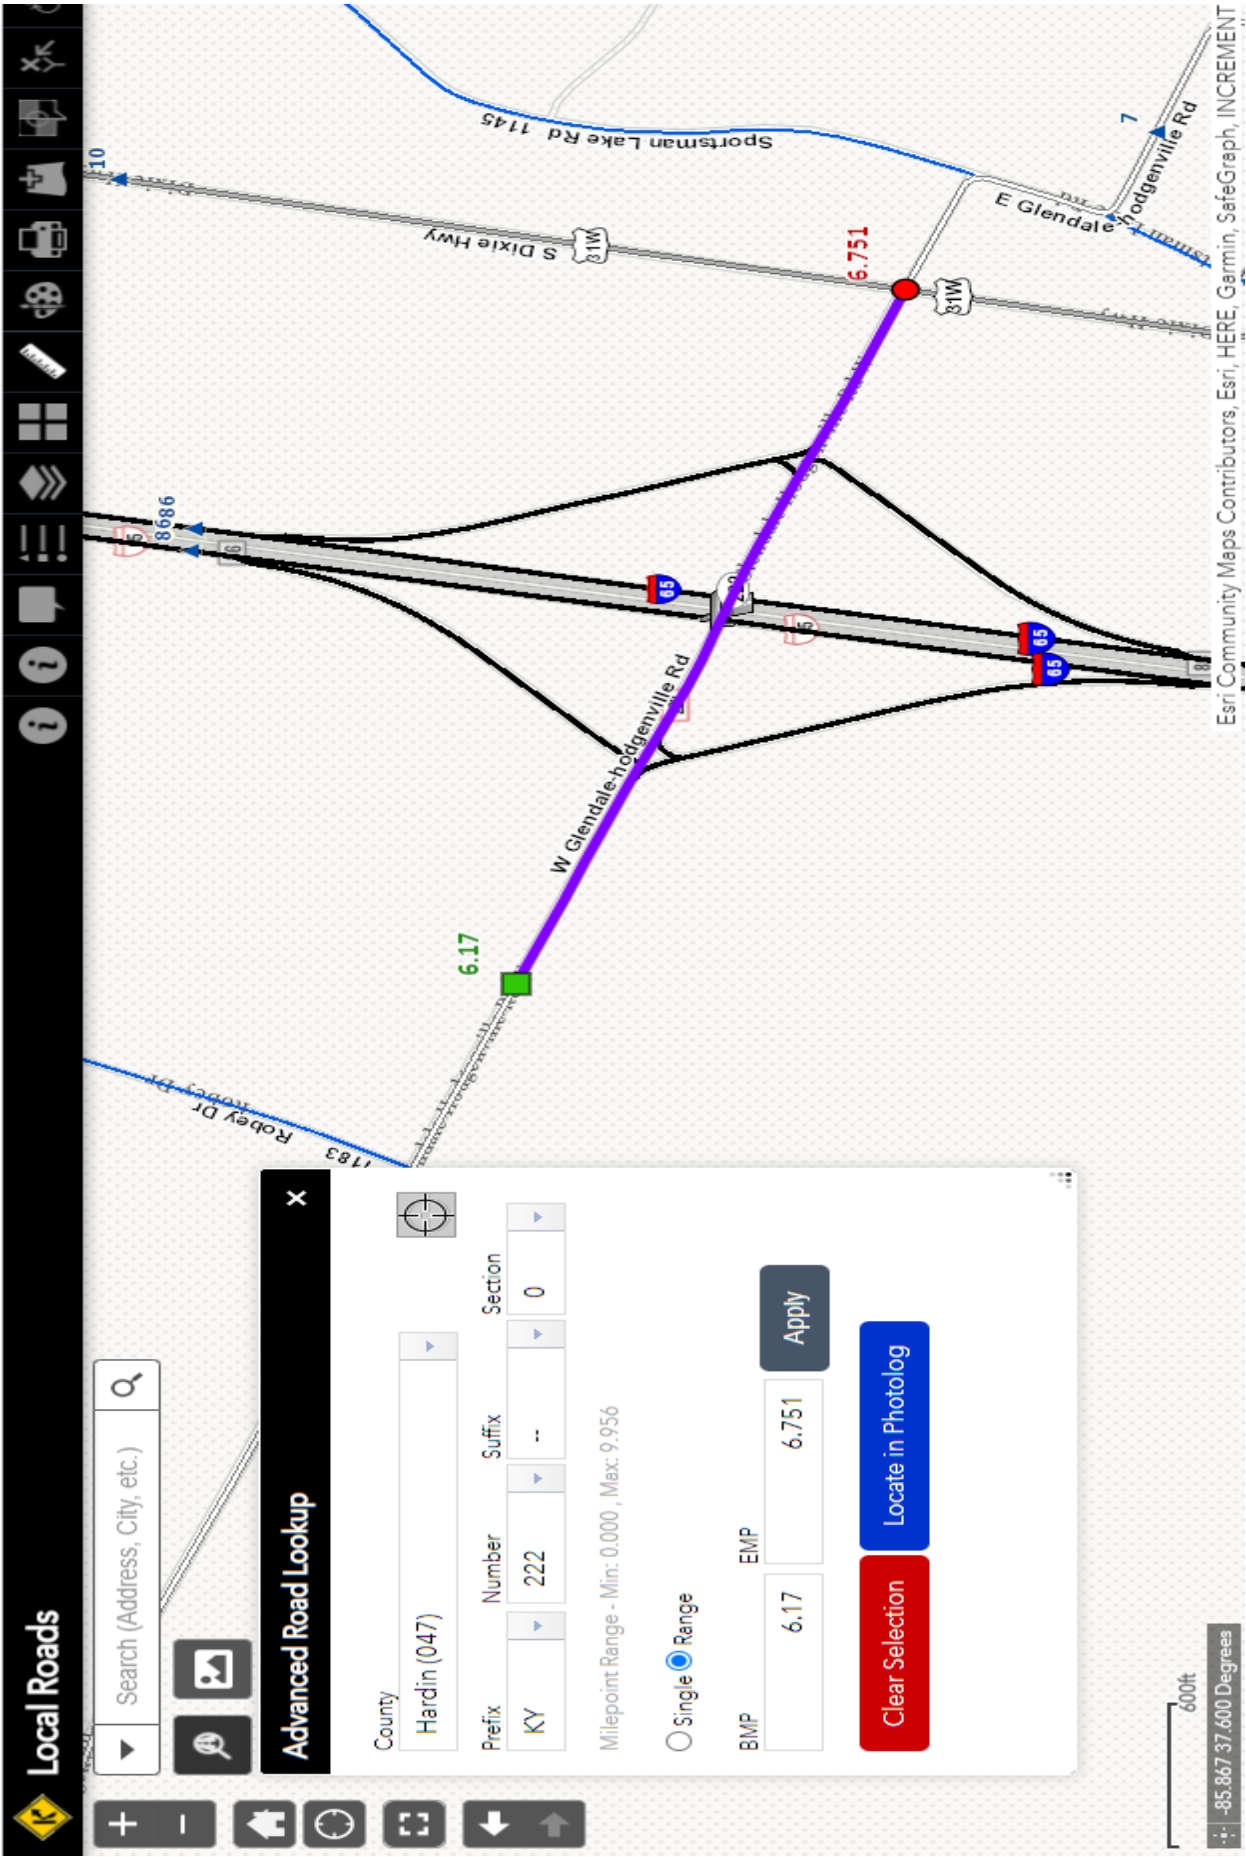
Local Roads

Search (Address, City, etc.)

Advanced Road Lookup

County
Hardin (047)

Prefix
KY

Number
222

Suffix
--

Section
0

Milepoint Range - Min: 0.000 , Max: 9.956

Single Range

BMP
6.17

EMP
6.751

Apply

Clear Selection

Locate in Photolog

Sportsman Lake Rd 1145

S Dixie Hwy

31W

10

6.751

E Glendale

Hodgenville Rd

7

8686

65

W Glendale-hodgenville Rd

6.17

Robey Dr

183

600ft

-85.867 37.600 Degrees

Esri Community Maps Contributors, Esri, HERE, Garmin, SafeGraph, INCREMENT